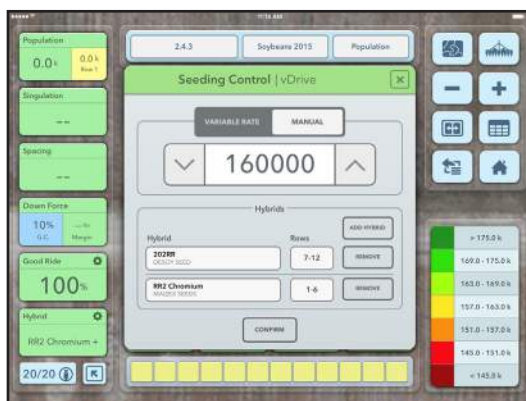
11:16 AM

Population
0.0k
0.0k
Row 1

Singulation
--

Spacing
--

Down Force
10%
G.C.
Margin

Good Ride
100%

Hybrid
RR2 Chromium +

20/20

2.4.3
Soybeans 2015
Population

Seeding Control | vDrive

VARIABLE RATE
MANUAL

160000

Hybrids

Hybrid
Rows
ADD HYBRID

202RR
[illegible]
7-12
REMOVE

RR2 Chromium
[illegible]
1-6
REMOVE

CONFIRM

> 175.0 k
169.0 - 175.0 k
163.0 - 169.0 k
157.0 - 163.0 k
151.0 - 157.0 k
145.0 - 151.0 k
< 145.0 k